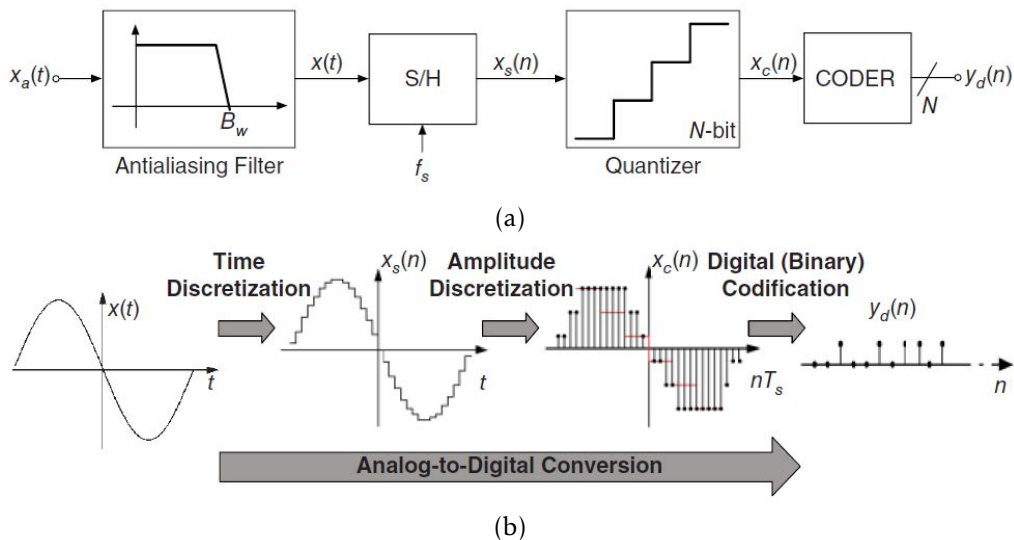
$x_a(t)$

$B_w$

Antialiasing Filter

$x(t)$

S/H

$f_s$

$x_s(n)$

$N$-bit

Quantizer

$x_c(n)$

CODER

$N$

$y_d(n)$

(a)

Time Discretization

$x(t)$

$t$

$x_s(n)$

$t$

Amplitude Discretization

$x_c(n)$

$nT_s$

Digital (Binary) Codification

$y_d(n)$

$n$

Analog-to-Digital Conversion

(b)